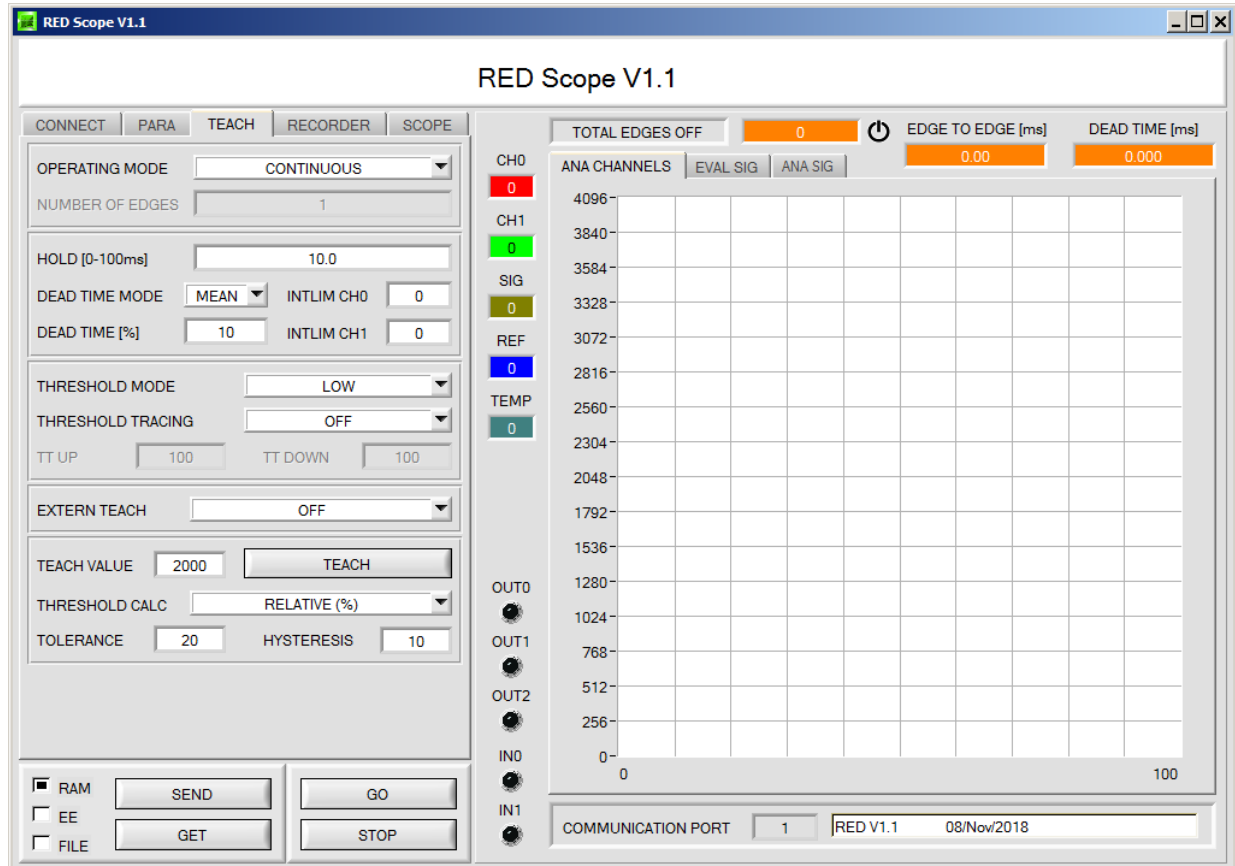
RED Scope V1.1

RED Scope V1.1

CONNECT PARA TEACH RECORDER SCOPE

OPERATING MODE CONTINUOUS
NUMBER OF EDGES 1

HOLD [0-100ms] 10.0
DEAD TIME MODE MEAN INTLIM CH0 0
DEAD TIME [%] 10 INTLIM CH1 0

THRESHOLD MODE LOW
THRESHOLD TRACING OFF
TT UP 100 TT DOWN 100

EXTERN TEACH OFF

TEACH VALUE 2000 TEACH
THRESHOLD CALC RELATIVE (%)
TOLERANCE 20 HYSTERESIS 10

RAM
EE
FILE
SEND
GET
GO
STOP

CH0 0
CH1 0
SIG 0
REF 0
TEMP 0

OUT0
OUT1
OUT2
IN0
IN1

TOTAL EDGES OFF 0
EDGE TO EDGE [ms] 0.00
DEAD TIME [ms] 0.000

ANA CHANNELS EVAL SIG ANA SIG

4096
3840
3584
3328
3072
2816
2560
2304
2048
1792
1536
1280
1024
768
512
256
0
0 100

COMMUNICATION PORT 1 RED V1.1 08/Nov/2018